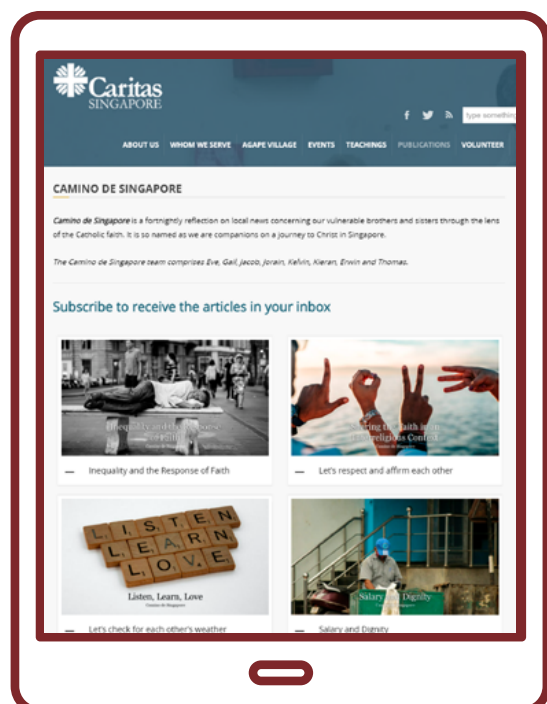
Caritas
SINGAPORE

type something

ABOUT US WHOM WE SERVE AGAPE VILLAGE EVENTS TEACHINGS PUBLICATIONS VOLUNTEER

CAMINO DE SINGAPORE

Camino de Singapore is a fortnightly reflection on local news concerning our vulnerable brothers and sisters through the lens of the Catholic faith. It is so named as we are companions on a journey to Christ in Singapore.

The Camino de Singapore team comprises Eve, Gail, Jacob, Jorain, Kelvin, Kieran, Erwin and Thomas.

Subscribe to receive the articles in your inbox

Inequality and the Response of Faith

Inequality and the Response of Faith

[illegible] Faith in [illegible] Religious Conflict

Let's respect and affirm each other

LISTEN LEARN LOVE

Listen, Learn, Love
Camino de Singapore

Let's check for each other's weather

Salary and Dignity

Salary and Dignity